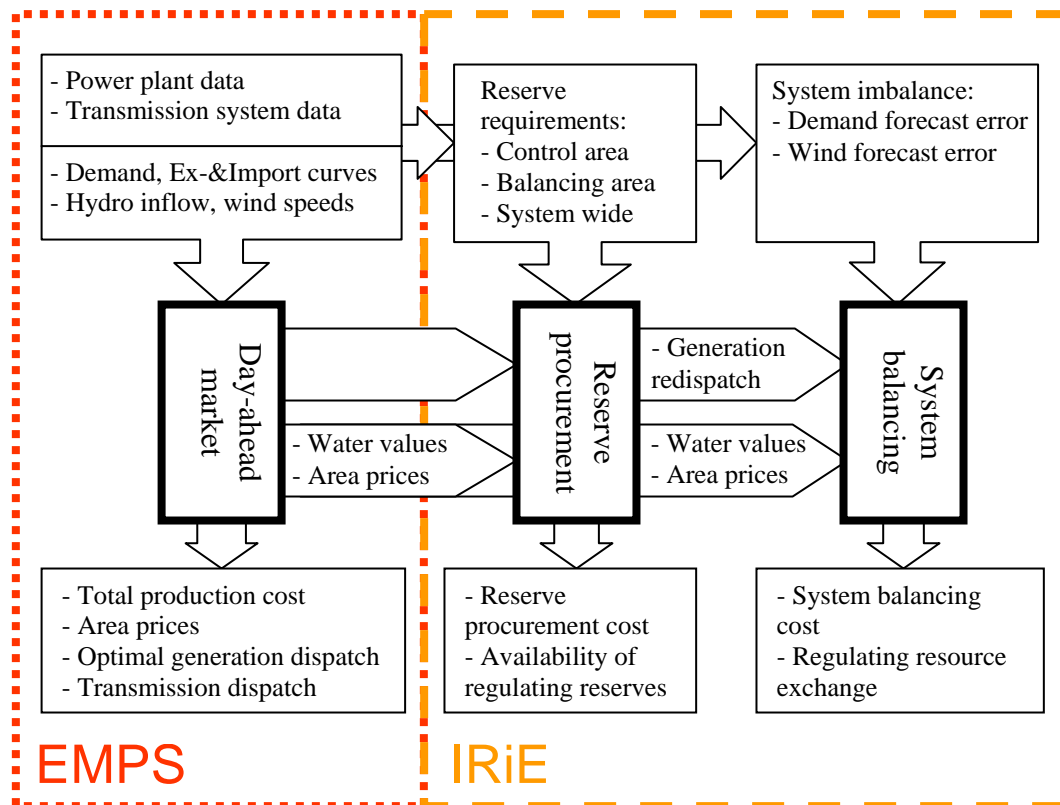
- Power plant data
- Transmission system data

- Demand, Ex-&Import curves
- Hydro inflow, wind speeds

Reserve requirements:
- Control area
- Balancing area
- System wide

System imbalance:
- Demand forecast error
- Wind forecast error

Day-ahead market

- Water values
- Area prices

Reserve procurement

- Generation redispatch

- Water values
- Area prices

System balancing

- Total production cost
- Area prices
- Optimal generation dispatch
- Transmission dispatch

- Reserve procurement cost
- Availability of regulating reserves

- System balancing cost
- Regulating resource exchange

EMPS

IRiE